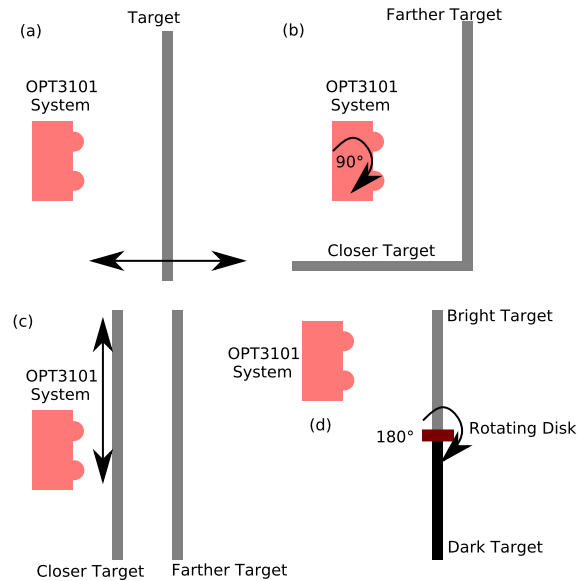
(a)

Target

OPT3101 System

(b)

Farther Target

OPT3101 System

90°

Closer Target

(c)

OPT3101 System

Closer Target

Farther Target

OPT3101 System

(d)

Bright Target

180°

Rotating Disk

Dark Target